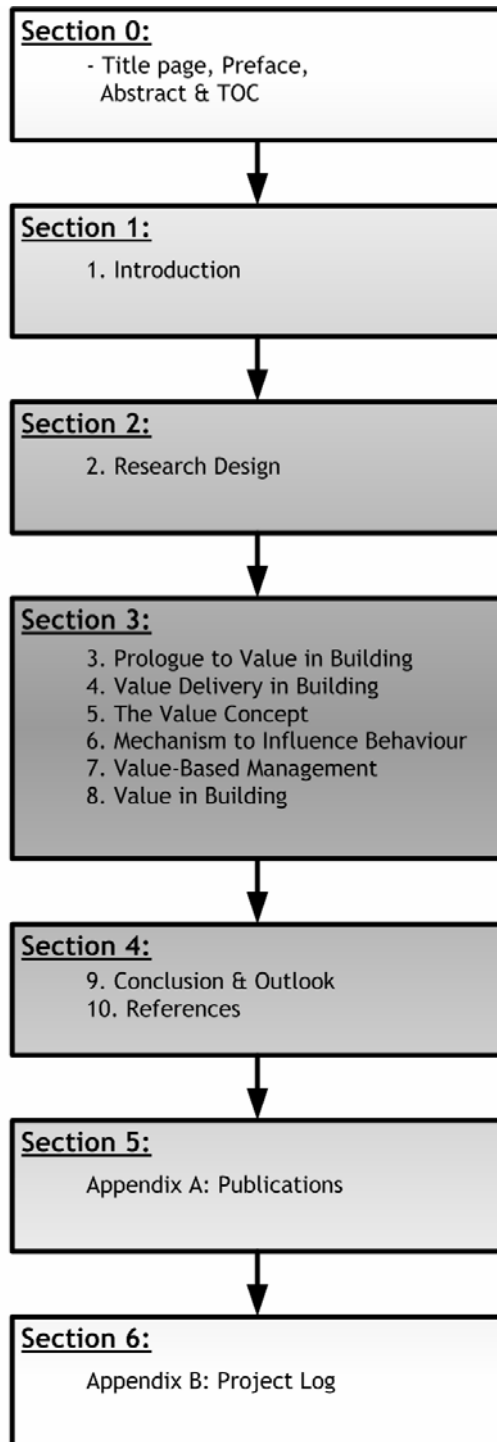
Section 0:
- Title page, Preface, Abstract & TOC

Section 1:
1. Introduction

Section 2:
2. Research Design

Section 3:
3. Prologue to Value in Building
4. Value Delivery in Building
5. The Value Concept
6. Mechanism to Influence Behaviour
7. Value-Based Management
8. Value in Building

Section 4:
9. Conclusion & Outlook
10. References

Section 5:
Appendix A: Publications

Section 6:
Appendix B: Project Log